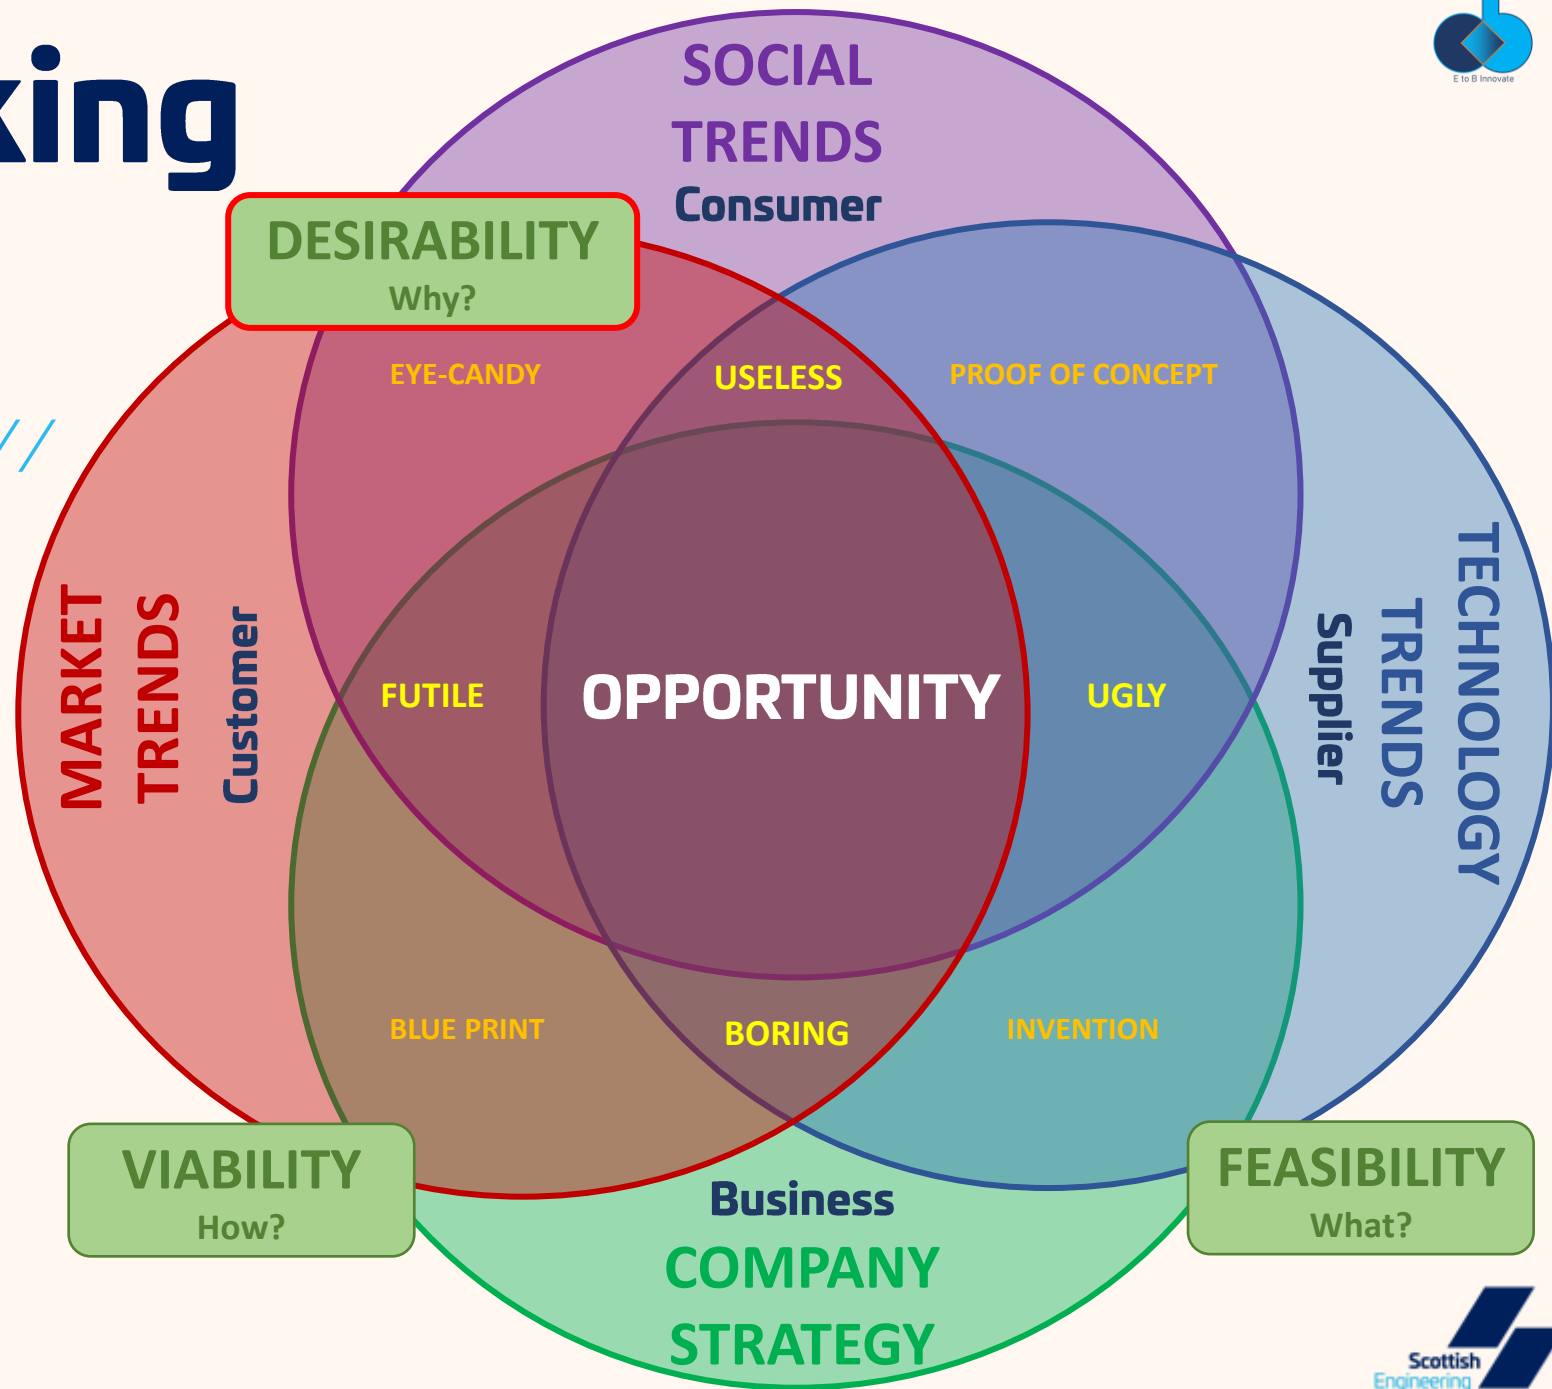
king

E to B Innovate

SOCIAL TRENDS
Consumer

DESIRABILITY
Why?

EYE-CANDY

USELESS

PROOF OF CONCEPT

MARKET TRENDS
Customer

FUTILE

OPPORTUNITY

UGLY

TECHNOLOGY TRENDS
Supplier

BLUE PRINT

BORING

INVENTION

VIABILITY
How?

Business
COMPANY STRATEGY

FEASIBILITY
What?

Scottish Engineering